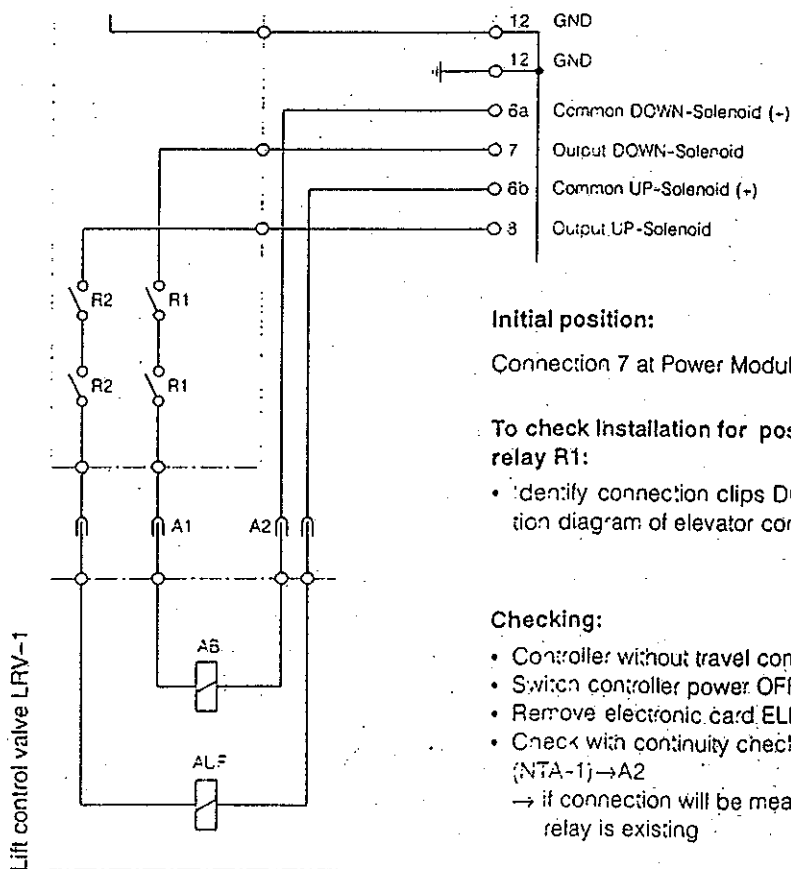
12 GND

12 GND

6a Common DOWN-Solenoid (+)

7 Output DOWN-Solenoid

6b Common UP-Solenoid (+)

8 Output UP-Solenoid

R2 R1

R2 R1

A1 A2

AB

AUF

Lift control valve LRV-1

Initial position:

Connection 7 at Power Modul

To check Installation for pos relay R1:

• Identify connection clips D tion diagram of elevator con

Checking:

• Controller without travel con
• Switch controller power OFF
• Remove electronic card ELI
• Check with continuity check (NTA-1)→A2
→ if connection will be mea relay is existing